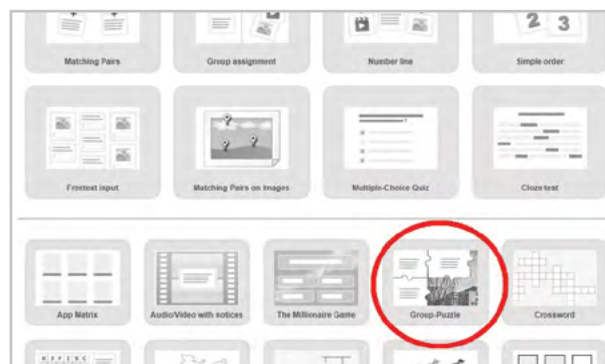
2 3

Matching Pairs

Group assignment

Number line

Simple order

Freetext input

Matching Pairs on Images

Multiple-Choice Quiz

Cloze test

App Matrix

Audio/Video with notices

The Millionaire Game

Group-Puzzle

Crossword